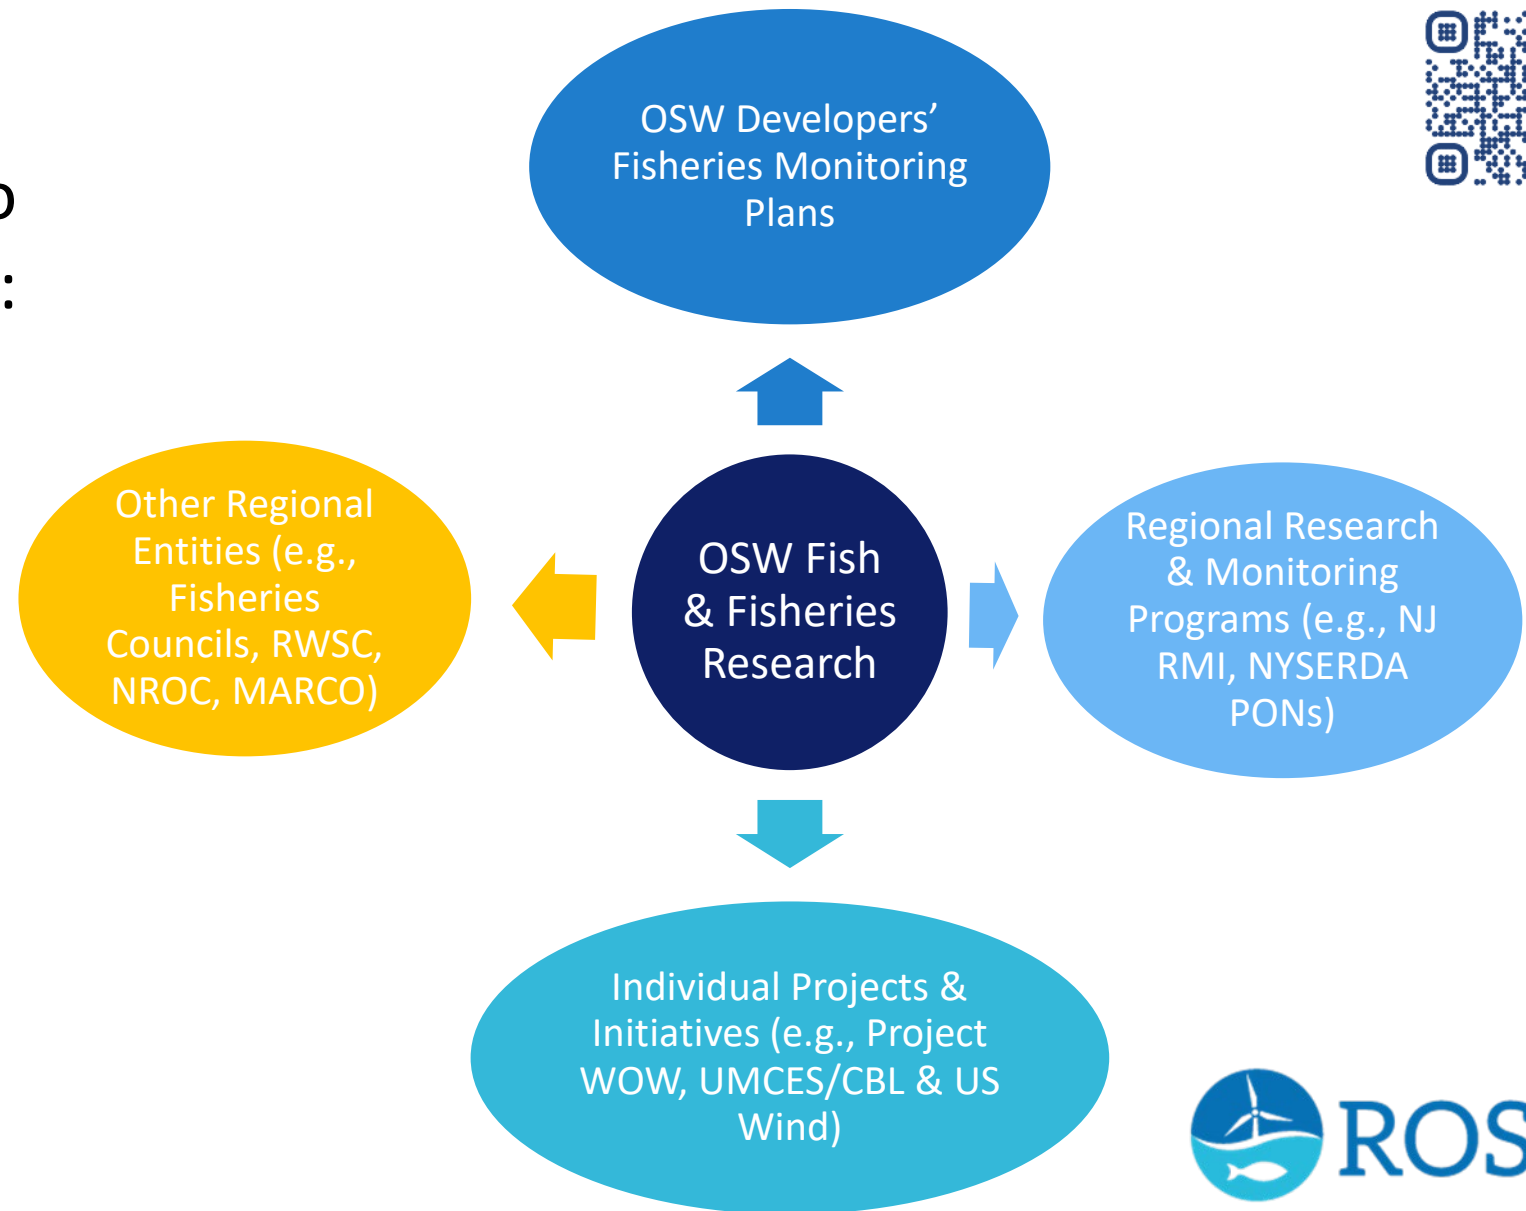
o

:

OSW Developers' Fisheries Monitoring Plans

Other Regional Entities (e.g., Fisheries Councils, RWSC, NROC, MARCO)

OSW Fish & Fisheries Research

Regional Research & Monitoring Programs (e.g., NJ RMI, NYSERDA PONs)

Individual Projects & Initiatives (e.g., Project WOW, UMCES/CBL & US Wind)

ROS